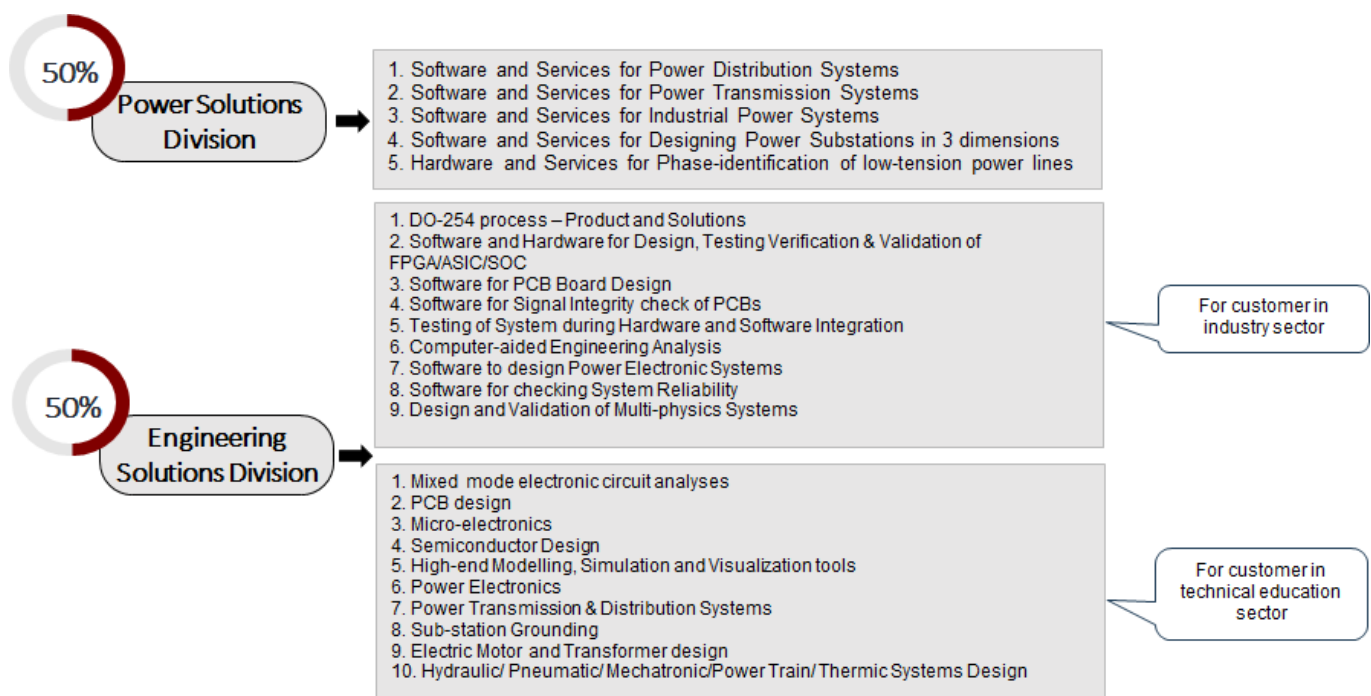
50%

Power Solutions Division

1. Software and Services for Power Distribution Systems
2. Software and Services for Power Transmission Systems
3. Software and Services for Industrial Power Systems
4. Software and Services for Designing Power Substations in 3 dimensions
5. Hardware and Services for Phase-identification of low-tension power lines

50%

Engineering Solutions Division

1. DO-254 process – Product and Solutions
2. Software and Hardware for Design, Testing Verification & Validation of FPGA/ASIC/SOC
3. Software for PCB Board Design
4. Software for Signal Integrity check of PCBs
5. Testing of System during Hardware and Software Integration
6. Computer-aided Engineering Analysis
7. Software to design Power Electronic Systems
8. Software for checking System Reliability
9. Design and Validation of Multi-physics Systems

For customer in industry sector

1. Mixed mode electronic circuit analyses
2. PCB design
3. Micro-electronics
4. Semiconductor Design
5. High-end Modelling, Simulation and Visualization tools
6. Power Electronics
7. Power Transmission & Distribution Systems
8. Sub-station Grounding
9. Electric Motor and Transformer design
10. Hydraulic/ Pneumatic/ Mechatronic/Power Train/ Thermic Systems Design

For customer in technical education sector